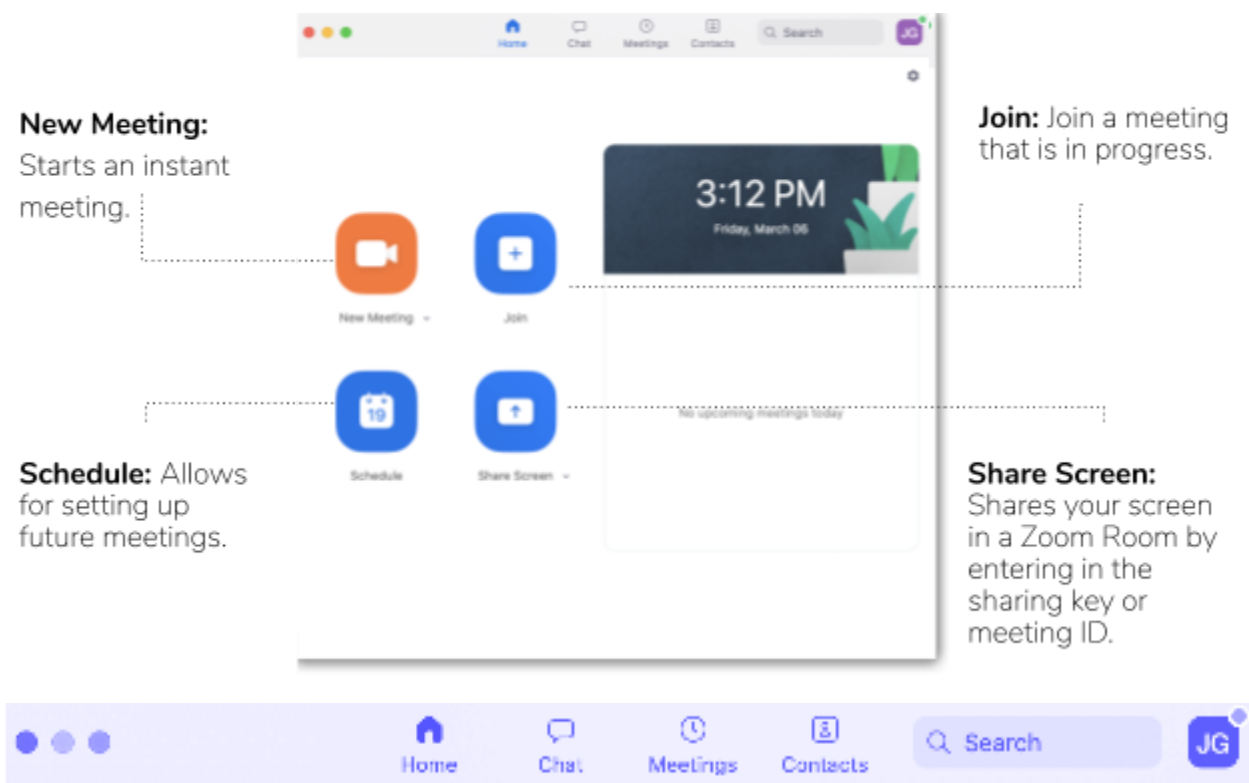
Home Chat Meetings Contacts Search JG

New Meeting: Starts an instant meeting.

Join: Join a meeting that is in progress.

3:12 PM
Friday, March 06

New Meeting

Join

19

Schedule

Share Screen

No upcoming meetings today

Schedule: Allows for setting up future meetings.

Share Screen: Shares your screen in a Zoom Room by entering in the sharing key or meeting ID.

Home Chat Meetings Contacts Search JG